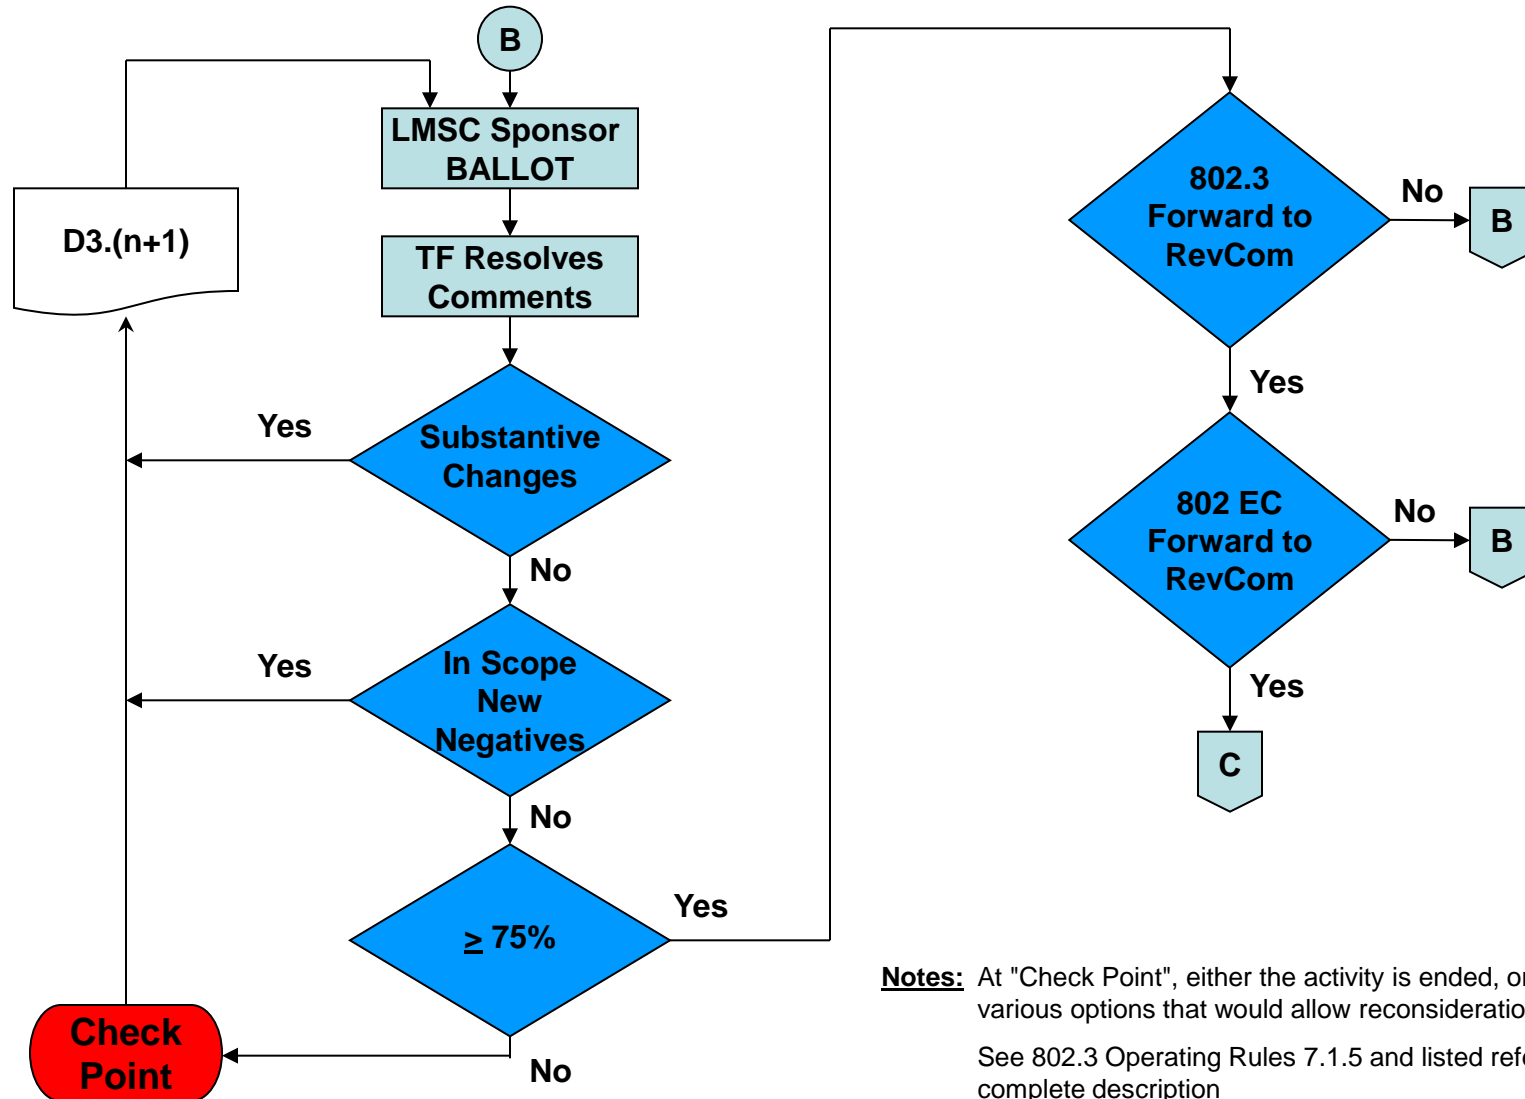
B

D3.(n+1)

LMSC Sponsor BALLOT

TF Resolves Comments

Yes

Substantive Changes

No

Yes

In Scope New Negatives

No

$\geq$ 75%

Yes

No

Check Point

802.3 Forward to RevCom

No

B

Yes

802 EC Forward to RevCom

No

B

Yes

C

Notes: At "Check Point", either the activity is ended, o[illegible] various options that would allow reconsideratio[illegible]

See 802.3 Operating Rules 7.1.5 and listed ref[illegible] complete description